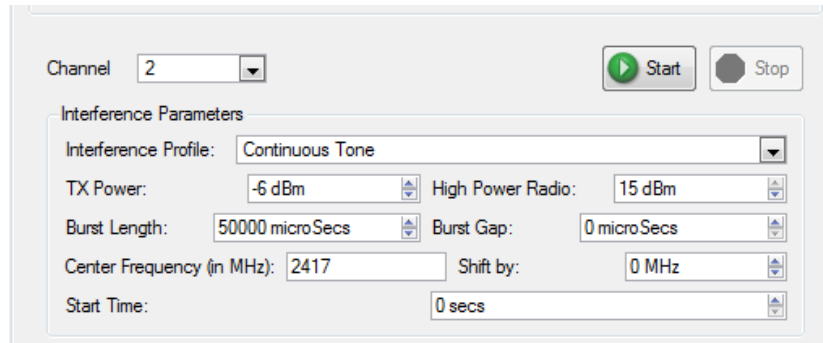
Channel 2

Start

Stop

Interference Parameters

Interference Profile: Continuous Tone

TX Power: -6 dBm

High Power Radio: 15 dBm

Burst Length: 50000 microSecs

Burst Gap: 0 microSecs

Center Frequency (in MHz): 2417

Shift by: 0 MHz

Start Time: 0 secs